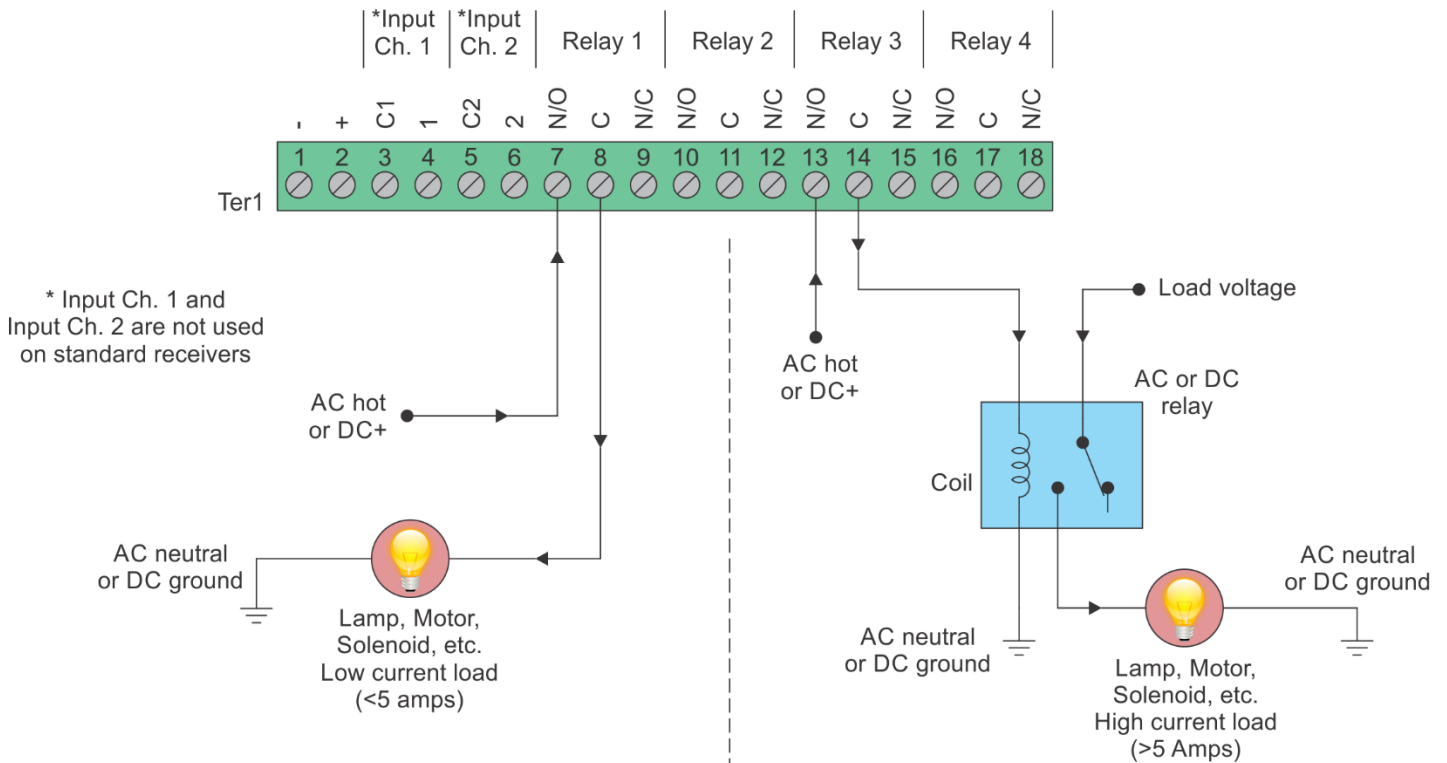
*Input Ch. 1 | *Input Ch. 2 | Relay 1 | Relay 2 | Relay 3 | Relay 4

- + C1 1 C2 2 N/O C N/C N/O C N/C N/O C N/C N/O C N/C

1 2 3 4 5 6 7 8 9 10 11 12 13 14 15 16 17 18

Ter1

* Input Ch. 1 and Input Ch. 2 are not used on standard receivers

AC hot or DC+

AC neutral or DC ground

Lamp, Motor, Solenoid, etc. Low current load (<5 amps)

AC hot or DC+

Load voltage

AC or DC relay

Coil

AC neutral or DC ground

AC neutral or DC ground

Lamp, Motor, Solenoid, etc. High current load (>5 Amps)